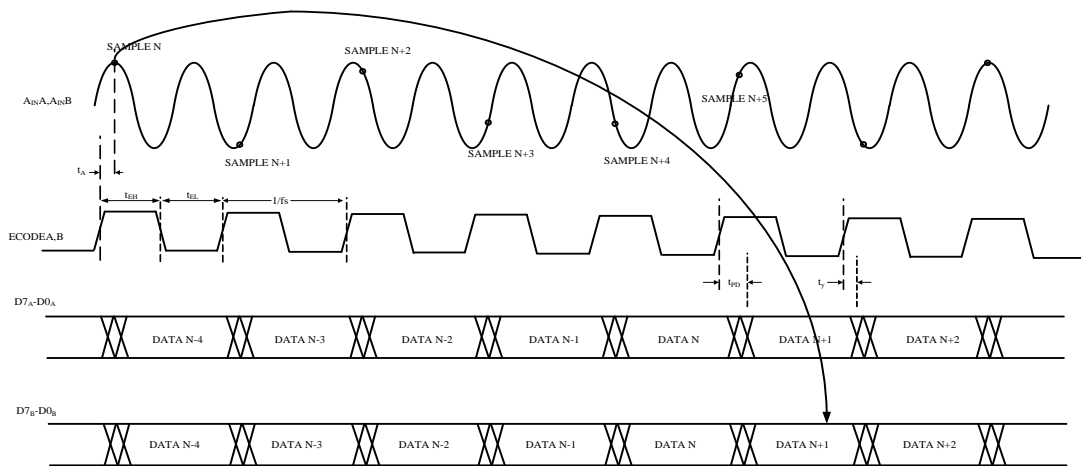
SAMPLE N
SAMPLE N+2
$A_{IN}A, A_{IN}B$
SAMPLE N+5
SAMPLE N+1
SAMPLE N+3
SAMPLE N+4
$t_A$
$t_{EH}$
$t_{EL}$
1/fs
ECODEA,B
$t_{PD}$
$t_V$
$D7_A$-$D0_A$
DATA N-4
DATA N-3
DATA N-2
DATA N-1
DATA N
DATA N+1
DATA N+2
$D7_B$-$D0_B$
DATA N-4
DATA N-3
DATA N-2
DATA N-1
DATA N
DATA N+1
DATA N+2